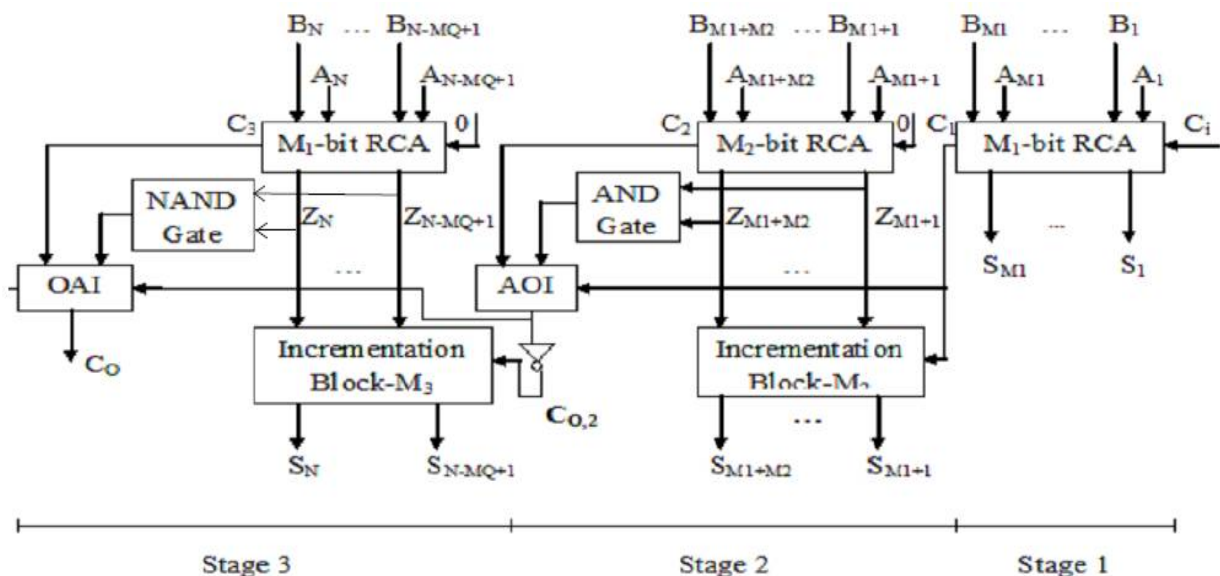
$B_N$ ... $B_{N-MQ+1}$
$A_N$ $A_{N-MQ+1}$
$C_3$ $M_1$-bit RCA 0
NAND Gate
$Z_N$ $Z_{N-MQ+1}$
OAI
...
$C_O$
Incrementation Block-$M_3$
$S_N$ $S_{N-MQ+1}$
$C_{O,2}$

$B_{M1+M2}$ ... $B_{M1+1}$
$A_{M1+M2}$ $A_{M1+1}$
$C_2$ $M_2$-bit RCA 0
AND Gate
$Z_{M1+M2}$ $Z_{M1+1}$
AOI
...
Incrementation Block-$M_2$
...
$S_{M1+M2}$ $S_{M1+1}$

$B_{M1}$ ... $B_1$
$A_{M1}$ $A_1$
$C_1$ $M_1$-bit RCA $C_i$
...
$S_{M1}$ $S_1$

Stage 3 Stage 2 Stage 1